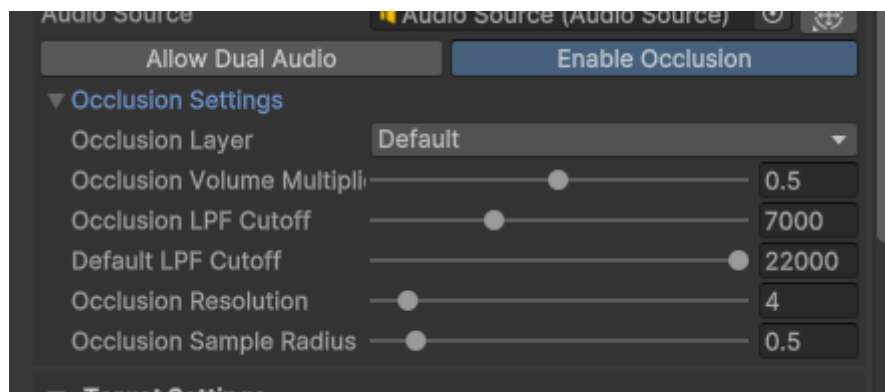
Audio Source
Audio Source (Audio Source)

Allow Dual Audio
Enable Occlusion

Occlusion Settings

Occlusion Layer
Default

Occlusion Volume Multipli
0.5

Occlusion LPF Cutoff
7000

Default LPF Cutoff
22000

Occlusion Resolution
4

Occlusion Sample Radius
0.5

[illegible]